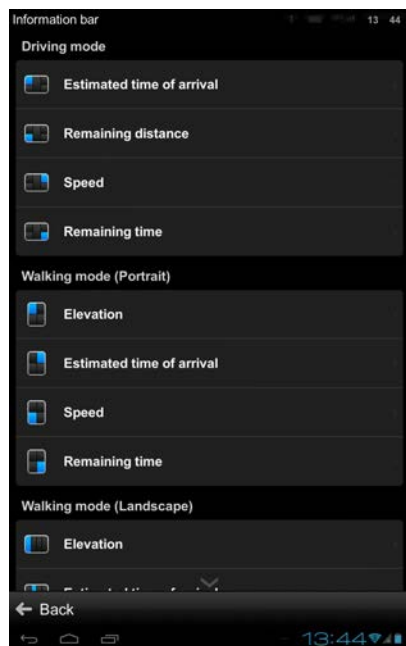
Information bar 13 44

Driving mode

Estimated time of arrival

Remaining distance

Speed

Remaining time

Walking mode (Portrait)

Elevation

Estimated time of arrival

Speed

Remaining time

Walking mode (Landscape)

Elevation

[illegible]

← Back

13:44